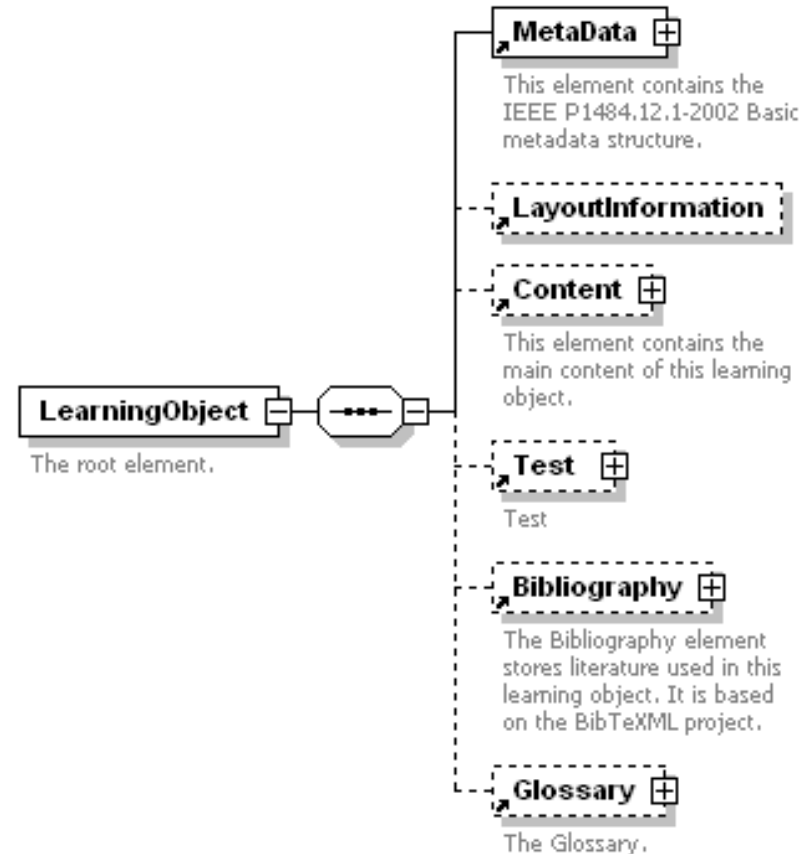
LearningObject

The root element.

MetaData

This element contains the IEEE P1484.12.1-2002 Basic metadata structure.

LayoutInformation

Content

This element contains the main content of this learning object.

Test

Test

Bibliography

The Bibliography element stores literature used in this learning object. It is based on the BibTeXML project.

Glossary

The Glossary.